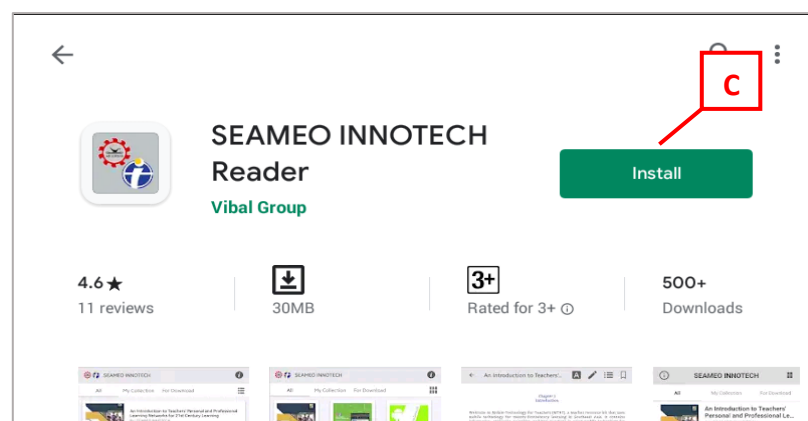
C

SEAMEO INNOTECH Reader

Vibal Group

Install

4.6★
11 reviews

30MB

3+
Rated for 3+ ⓘ

500+
Downloads

SEAMEO INNOTECH
All My Collection For Download
An Introduction to Teachers' Personal and Professional Learning Networks for 21st Century Learning

SEAMEO INNOTECH
All My Collection For Download

An Introduction to Teachers'...

SEAMEO INNOTECH
All My Collection For Download
An Introduction to Teachers' Personal and Professional Le...